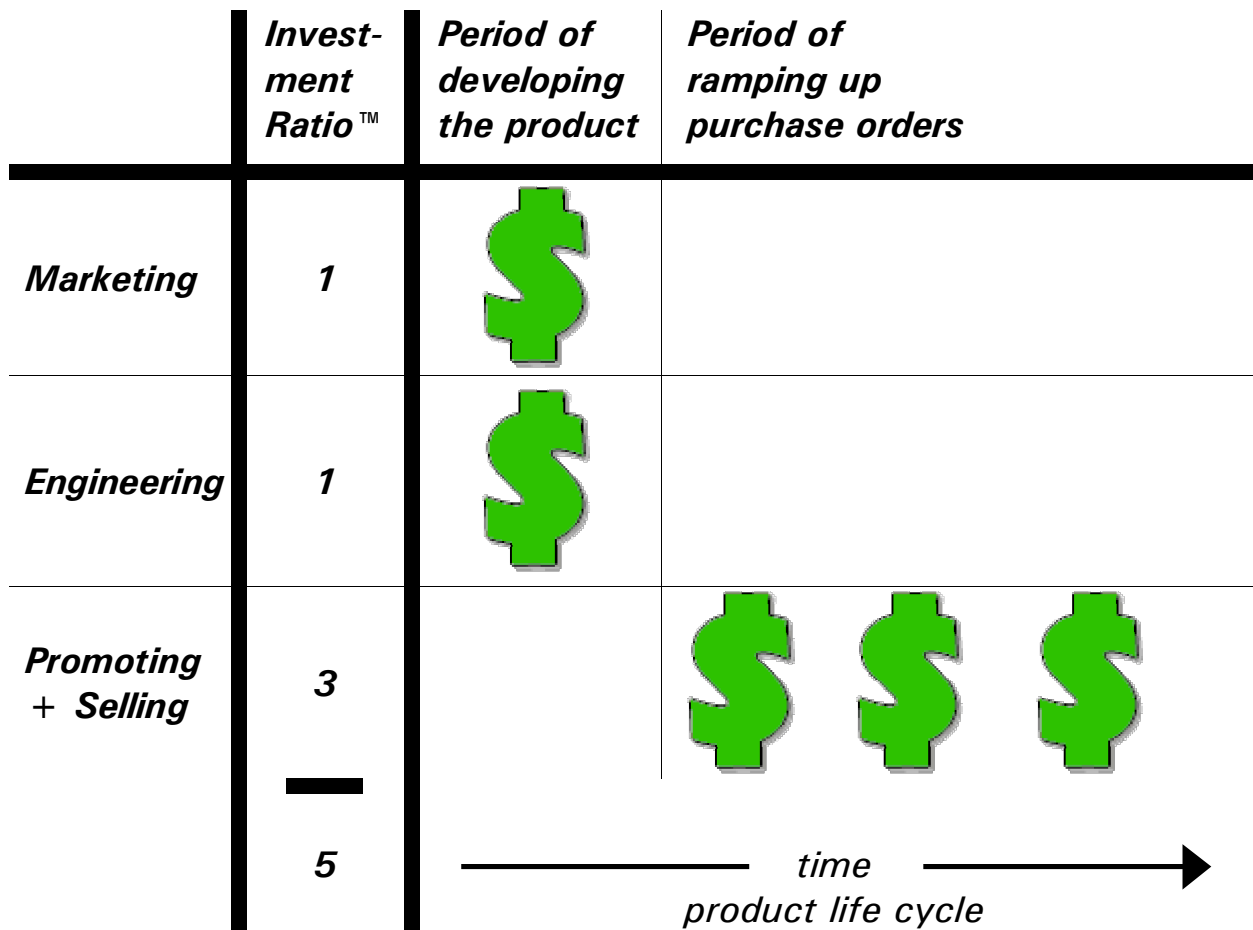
|  | Investment Ratio™ | Period of developing the product | Period of ramping up purchase orders |
|---|---|---|---|
| Marketing | 1 | $ |  |
| Engineering | 1 | $ |  |
| Promoting + Selling | 3 |  | $ $ $ |
|  | 5 |  |  |

time
product life cycle